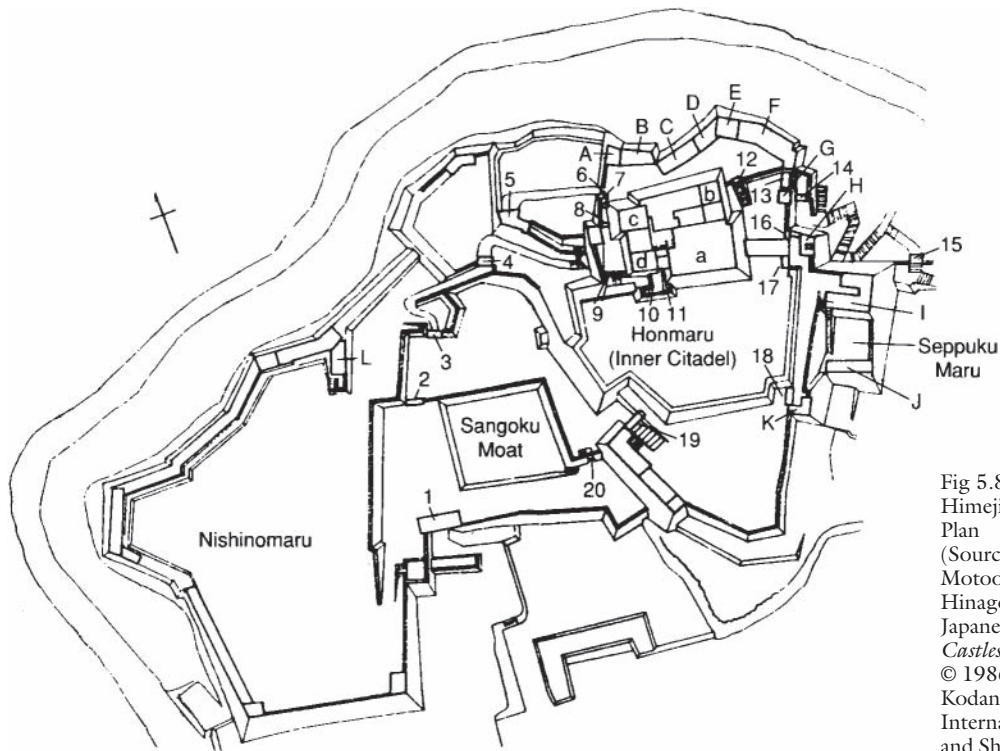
A
B
C
D
E
F
G
H
I
J
K
L
1
2
3
4
5
6
7
8
9
10
11
12
13
14
15
16
17
18
19
20
a
b
c
d
Honmaru (Inner Citadel)
Seppuku Maru
Sangoku Moat
Nishinomaru

Fig 5.8 Himeji Plan (Sourc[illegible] Motoo Hinago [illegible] Japane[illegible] *Castles* © 198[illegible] Kodan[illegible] Interna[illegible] and Sh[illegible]